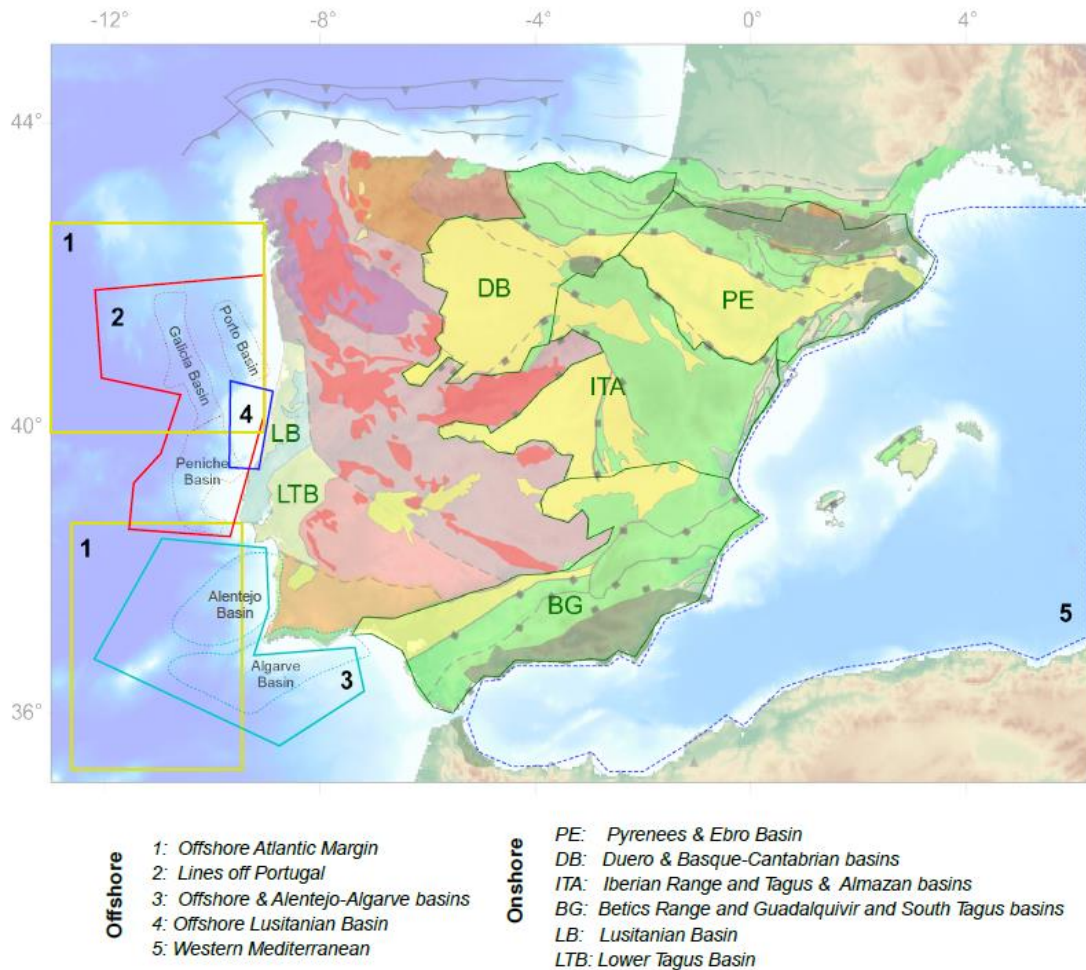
-12° -8° -4° 0° 4°

44°

40°

36°

1

2

Porto Basin

Galicia Basin

4

LB

Peniche Basin

LTB

1

Alentejo Basin

Algarve Basin

3

DB

PE

ITA

BG

5

Offshore
1: Offshore Atlantic Margin
2: Lines off Portugal
3: Offshore & Alentejo-Algarve basins
4: Offshore Lusitanian Basin
5: Western Mediterranean

Onshore
PE: Pyrenees & Ebro Basin
DB: Duero & Basque-Cantabrian basins
ITA: Iberian Range and Tagus & Almazan basins
BG: Betics Range and Guadalquivir and South Tagus basins
LB: Lusitanian Basin
LTB: Lower Tagus Basin